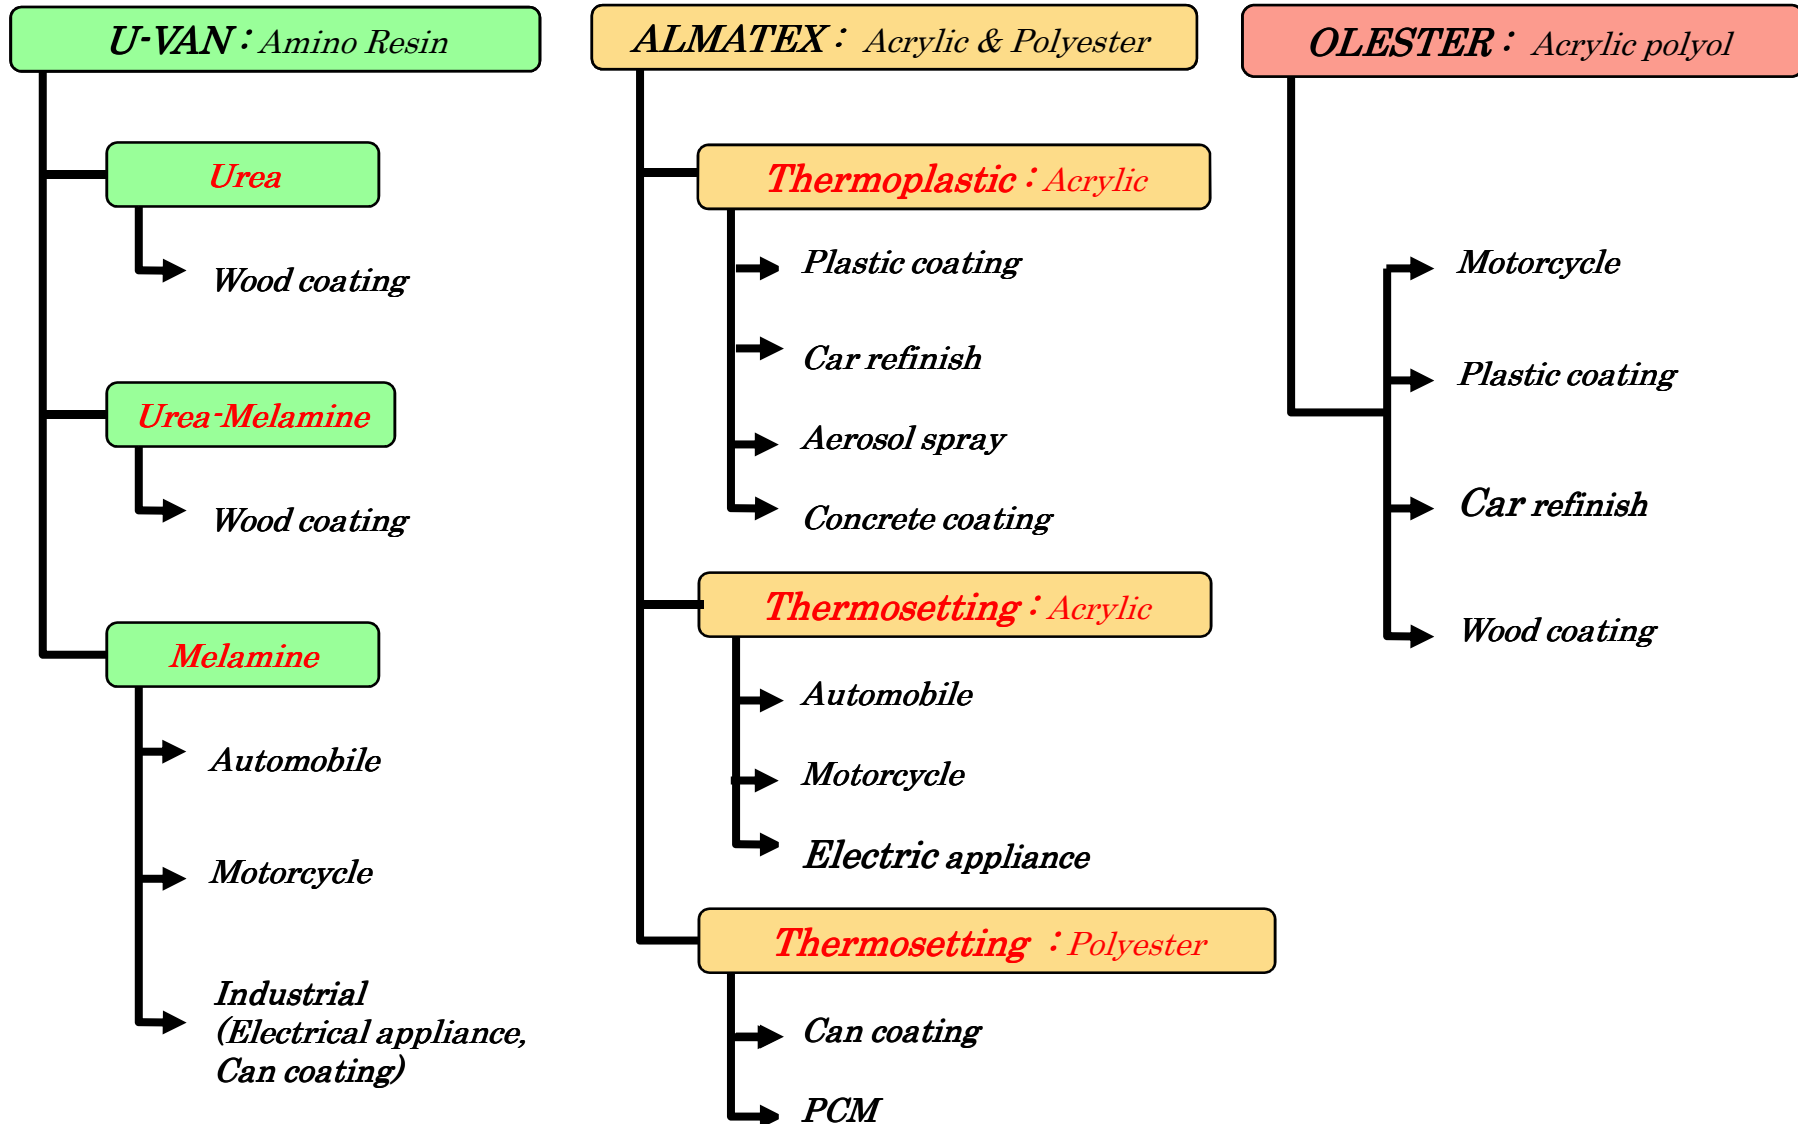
U-VAN：Amino Resin

Urea

Wood coating

Urea-Melamine

Wood coating

Melamine

Automobile

Motorcycle

Industrial (Electrical appliance, Can coating)

ALMATEX： Acrylic & Polyester

Thermoplastic：Acrylic

Plastic coating

Car refinish

Aerosol spray

Concrete coating

Thermosetting：Acrylic

Automobile

Motorcycle

Electric appliance

Thermosetting ：Polyester

Can coating

PCM

OLESTER： Acrylic polyol

Motorcycle

Plastic coating

Car refinish

Wood coating